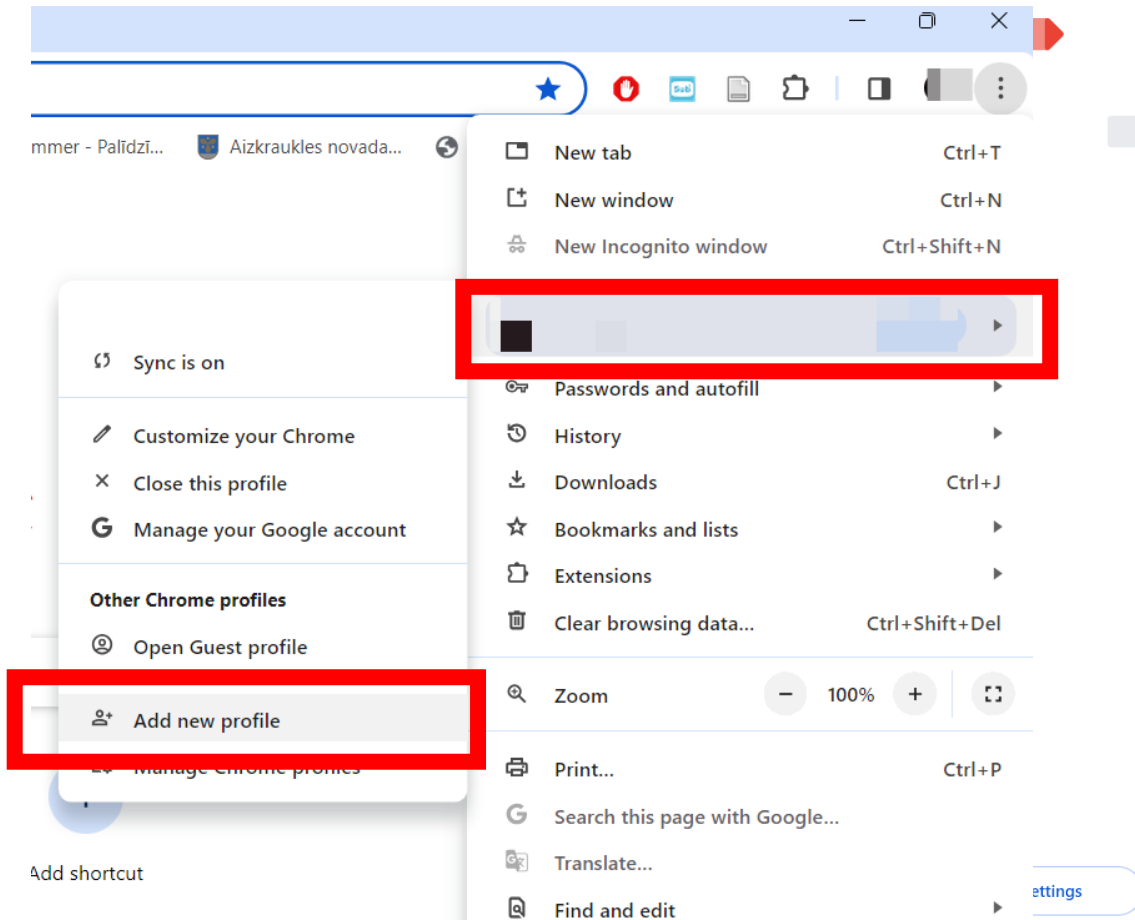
mmer - Palīdzī... Aizkraukles novada...

New tab Ctrl+T
New window Ctrl+N
New Incognito window Ctrl+Shift+N

Sync is on

Customize your Chrome
Close this profile
Manage your Google account

Other Chrome profiles
Open Guest profile
Add new profile
Manage Chrome profiles

Add shortcut

Passwords and autofill
History
Downloads Ctrl+J
Bookmarks and lists
Extensions
Clear browsing data... Ctrl+Shift+Del
Zoom − 100% +
Print... Ctrl+P
Search this page with Google...
Translate...
Find and edit

ettings